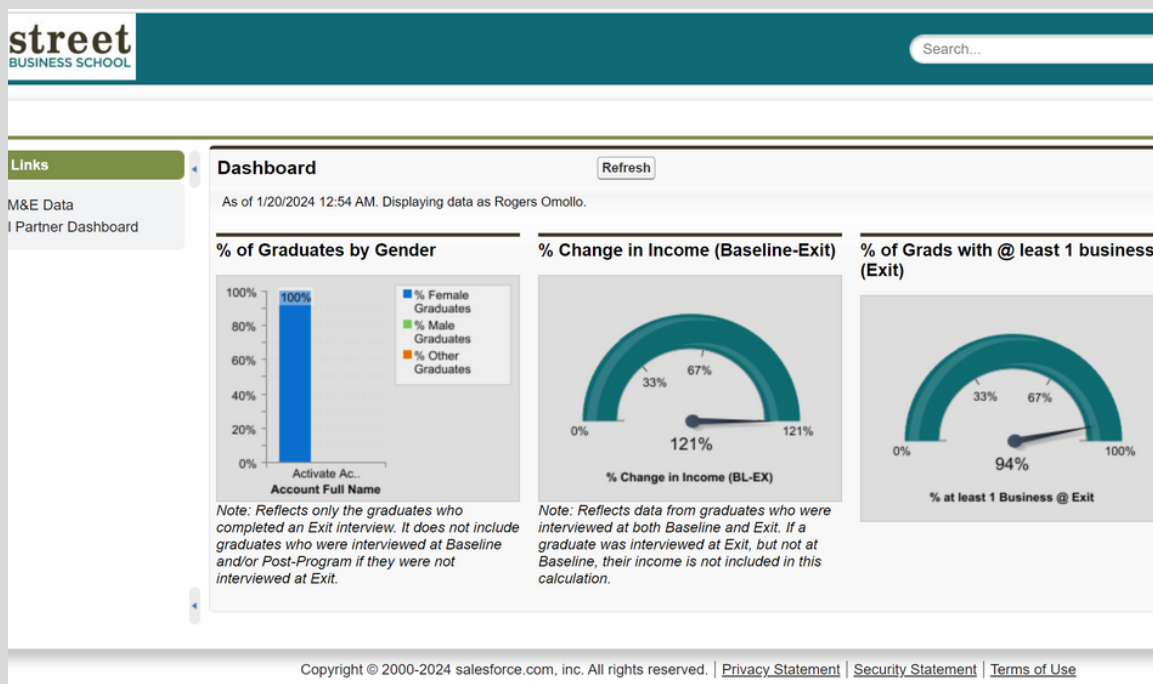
street
BUSINESS SCHOOL

Search...

Links

M&E Data
l Partner Dashboard

Dashboard

Refresh

As of 1/20/2024 12:54 AM. Displaying data as Rogers Omollo.

% of Graduates by Gender

100%
80%
60%
40%
20%
0%

100%

% Female Graduates
% Male Graduates
% Other Graduates

Activate Ac..
Account Full Name

Note: Reflects only the graduates who completed an Exit interview. It does not include graduates who were interviewed at Baseline and/or Post-Program if they were not interviewed at Exit.

% Change in Income (Baseline-Exit)

0%
33%
67%
121%

121%

% Change in Income (BL-EX)

Note: Reflects data from graduates who were interviewed at both Baseline and Exit. If a graduate was interviewed at Exit, but not at Baseline, their income is not included in this calculation.

% of Grads with @ least 1 business (Exit)

0%
33%
67%
100%

94%

% at least 1 Business @ Exit

Copyright © 2000-2024 salesforce.com, inc. All rights reserved. | Privacy Statement | Security Statement | Terms of Use